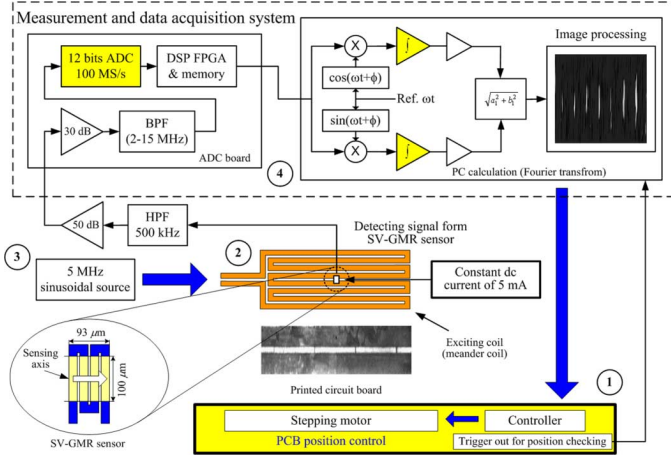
Measurement and data acquisition system

12 bits ADC 100 MS/s

DSP FPGA & memory

30 dB

BPF (2-15 MHz)

ADC board

4

X

$\int$

cos(ωt+ϕ)

Ref. ωt

sin(ωt+ϕ)

X

$\int$

$\sqrt{a_1^2+b_1^2}$

Image processing

PC calculation (Fourier transfrom)

50 dB

HPF 500 kHz

Detecting signal form SV-GMR sensor

3

5 MHz sinusoidal source

2

Constant dc current of 5 mA

93 $\mu m$

Sensing axis

100 $\mu m$

SV-GMR sensor

Printed circuit board

Exciting coil (meander coil)

1

Stepping motor

Controller

PCB position control

Trigger out for position checking